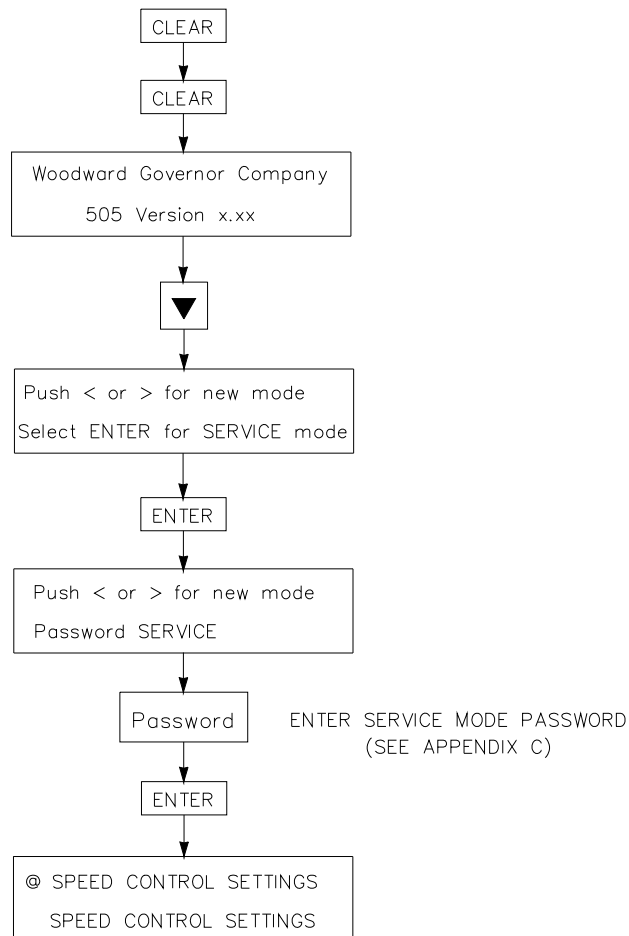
CLEAR

CLEAR

Woodward Governor Company
505 Version x.xx

▼

Push < or > for new mode
Select ENTER for SERVICE mode

ENTER

Push < or > for new mode
Password SERVICE

Password

ENTER SERVICE MODE PASSWORD
(SEE APPENDIX C)

ENTER

@ SPEED CONTROL SETTINGS
SPEED CONTROL SETTINGS